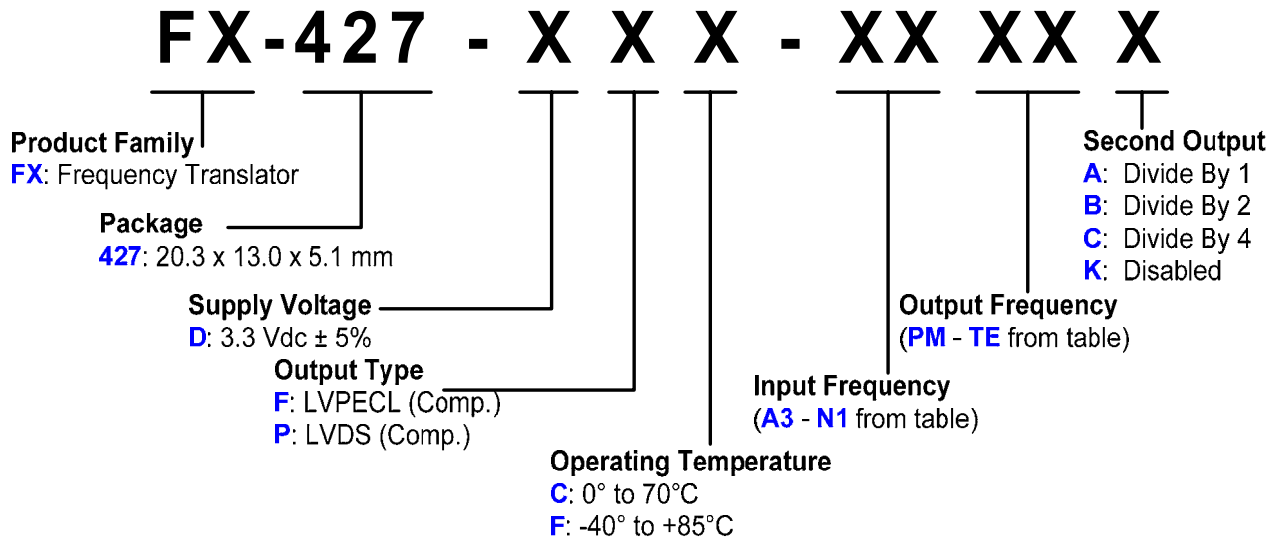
FX-427 - X X X - XX XX X

Product Family
FX: Frequency Translator

Package
427: 20.3 x 13.0 x 5.1 mm

Supply Voltage
D: 3.3 Vdc ± 5%

Output Type
F: LVPECL (Comp.)
P: LVDS (Comp.)

Operating Temperature
C: 0° to 70°C
F: -40° to +85°C

Input Frequency
(A3 - N1 from table)

Output Frequency
(PM - TE from table)

Second Output
A: Divide By 1
B: Divide By 2
C: Divide By 4
K: Disabled